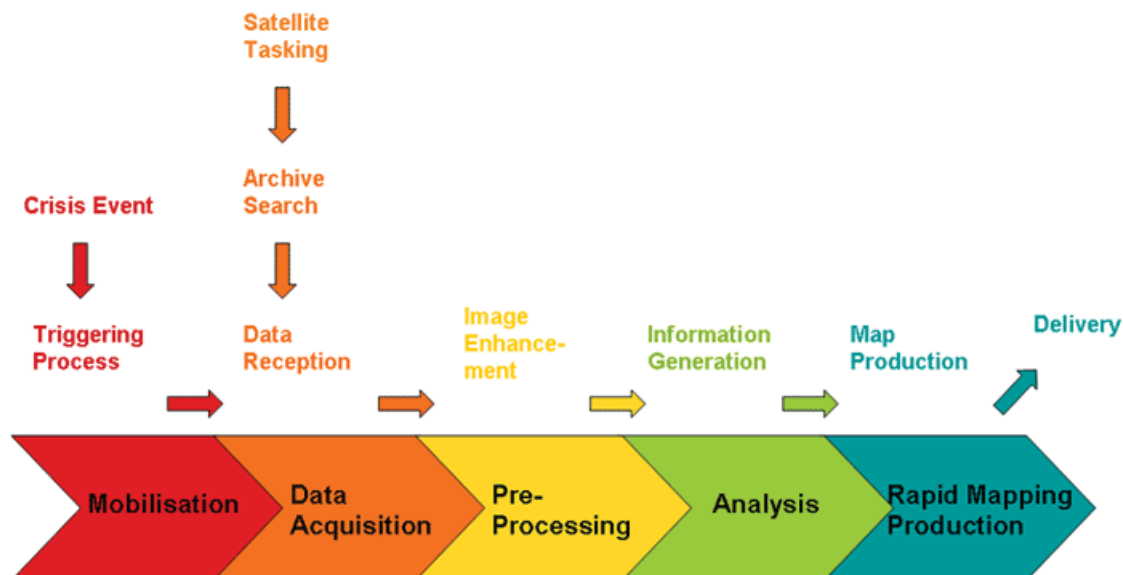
Satellite Tasking

Archive Search

Crisis Event

Triggering Process

Data Reception

Image Enhancement

Information Generation

Map Production

Delivery

Mobilisation

Data Acquisition

Pre-Processing

Analysis

Rapid Mapping Production